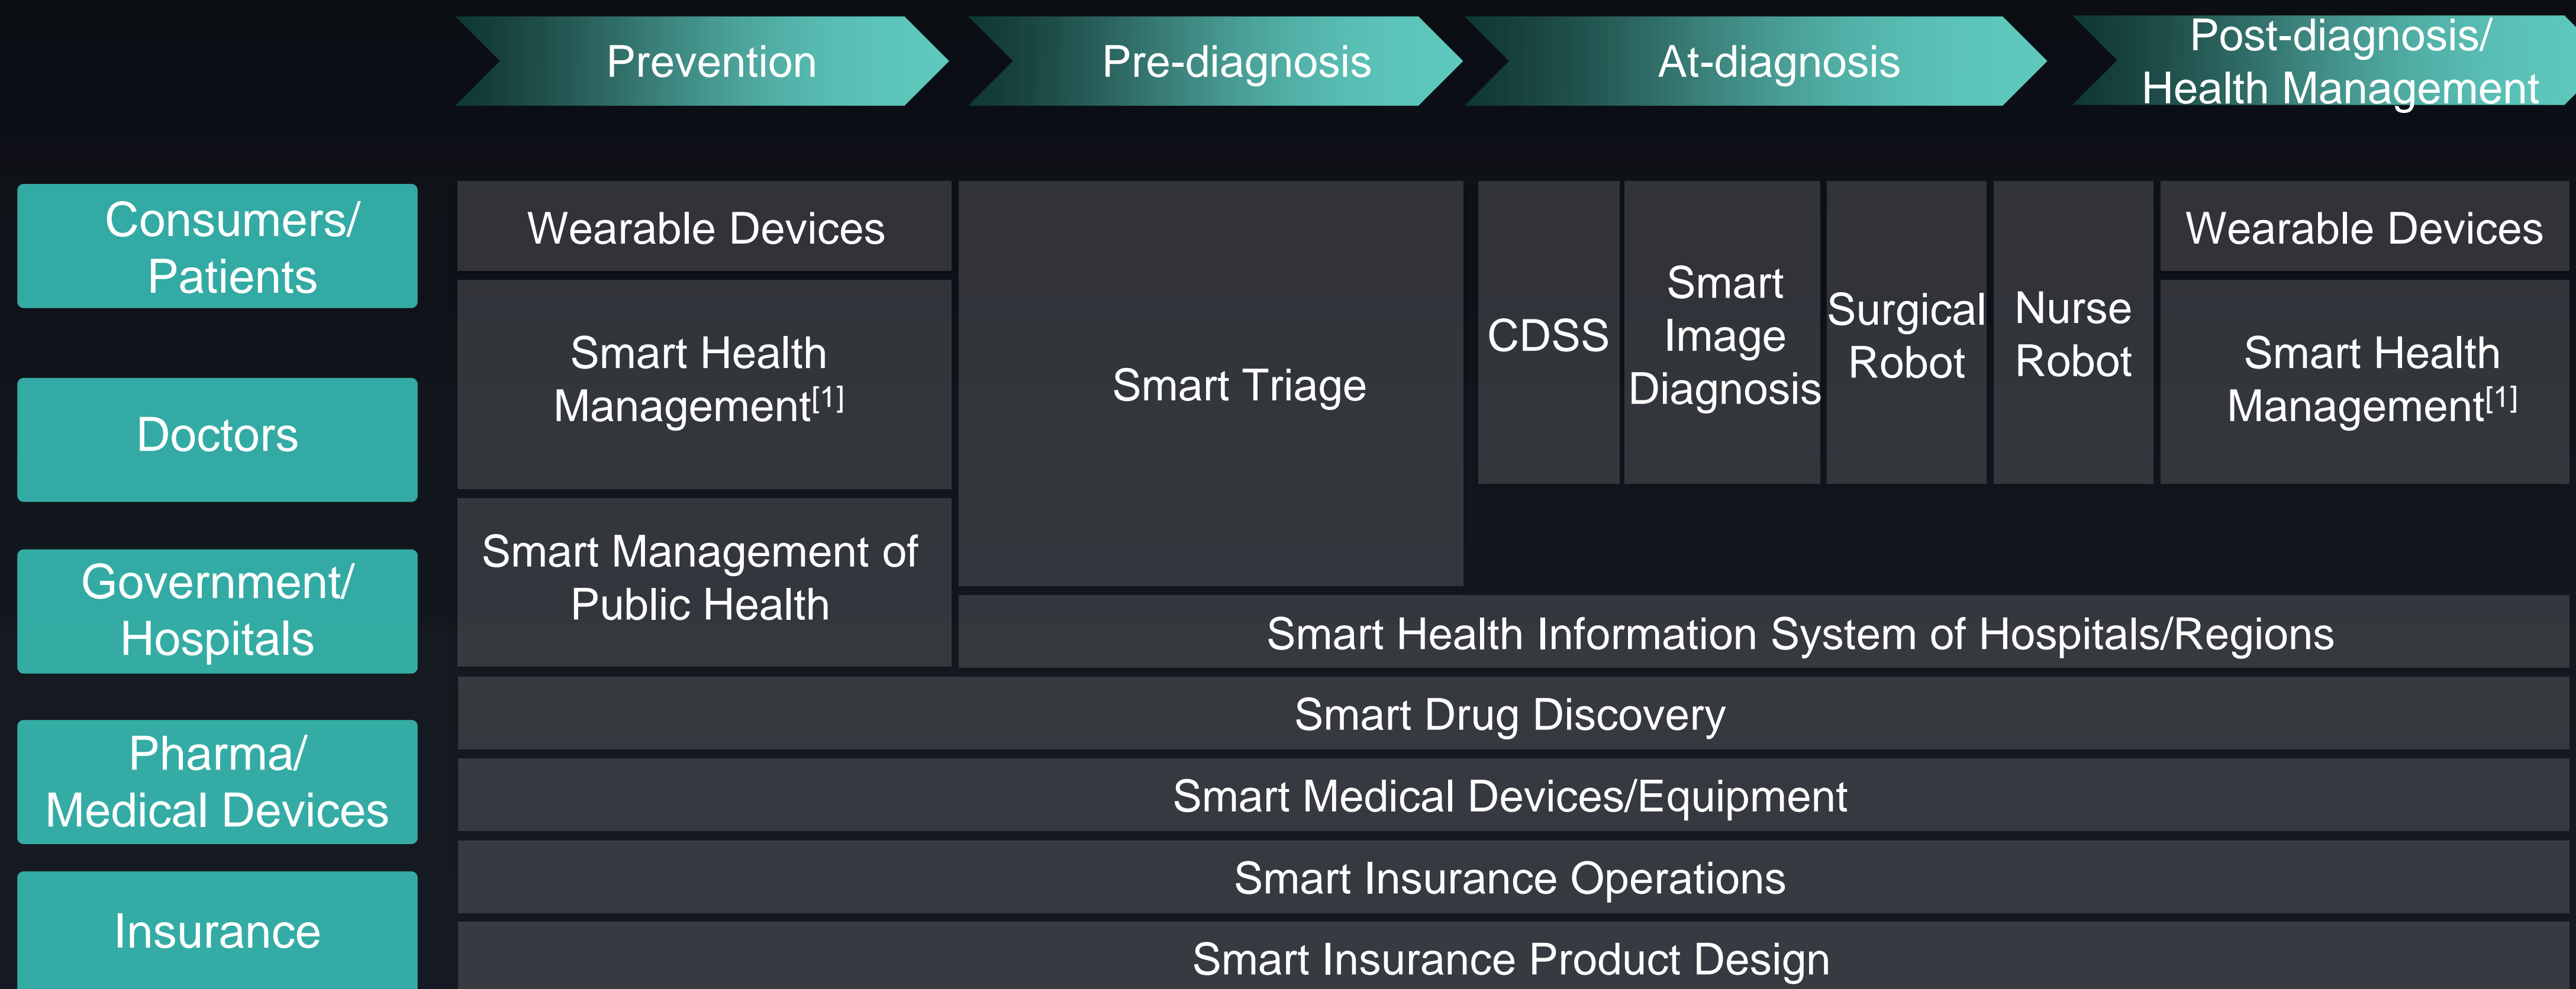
Prevention

Pre-diagnosis

At-diagnosis

Post-diagnosis/ Health Management

Consumers/ Patients

Doctors

Government/ Hospitals

Pharma/ Medical Devices

Insurance

Wearable Devices

Smart Health Management$^{[1]}$

Smart Management of Public Health

Smart Triage

CDSS

Smart Image Diagnosis

Surgical Robot

Nurse Robot

Wearable Devices

Smart Health Management$^{[1]}$

Smart Health Information System of Hospitals/Regions

Smart Drug Discovery

Smart Medical Devices/Equipment

Smart Insurance Operations

Smart Insurance Product Design